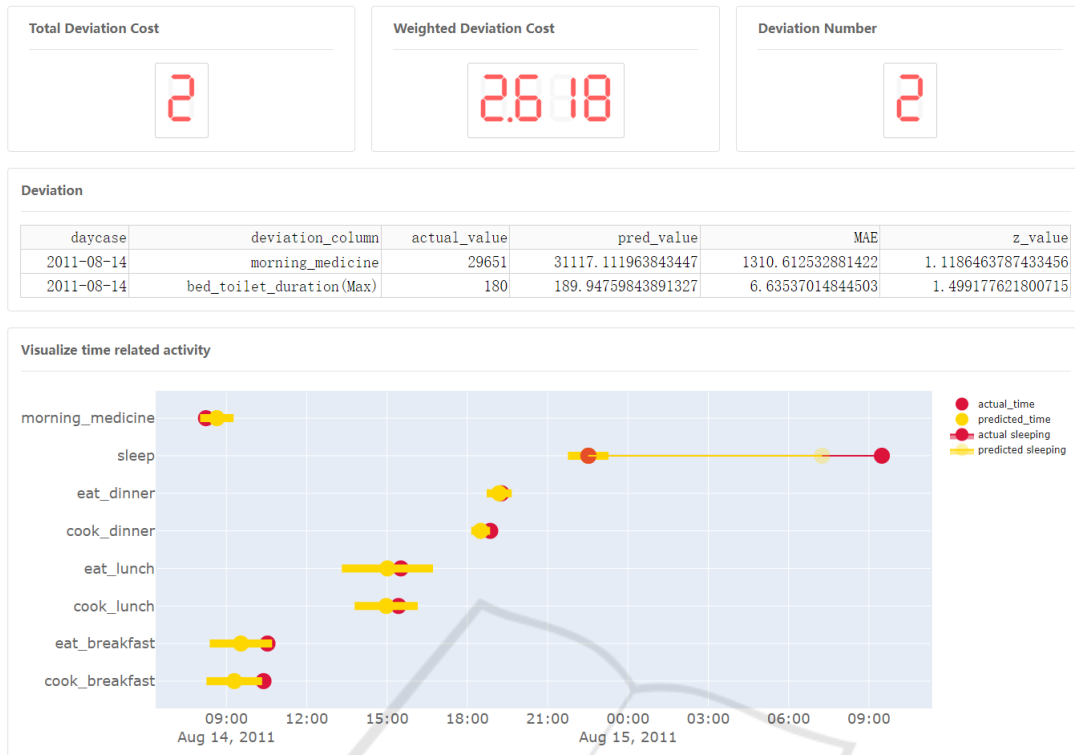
Total Deviation Cost

2

Weighted Deviation Cost

2.618

Deviation Number

2

Deviation

| daycase | deviation_column | actual_value | pred_value | MAE | z_value |
|---|---|---|---|---|---|
| 2011-08-14 | morning_medicine | 29651 | 31117.111963843447 | 1310.612532881422 | 1.1186463787433456 |
| 2011-08-14 | bed_toilet_duration(Max) | 180 | 189.94759843891327 | 6.63537014844503 | 1.499177621800715 |

Visualize time related activity

morning_medicine
sleep
eat_dinner
cook_dinner
eat_lunch
cook_lunch
eat_breakfast
cook_breakfast

09:00
Aug 14, 2011
12:00
15:00
18:00
21:00
00:00
Aug 15, 2011
03:00
06:00
09:00

actual_time
predicted_time
actual sleeping
predicted sleeping